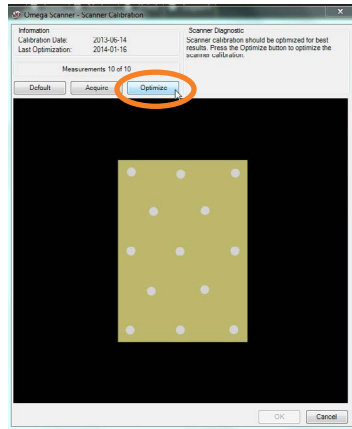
Omega Scanner - Scanner Calibration

Information
Calibration Date: 2013-06-14
Last Optimization: 2014-01-16

Measurements 10 of 10

Scanner Diagnostic
Scanner calibration should be optimized for best results. Press the Optimize button to optimize the scanner calibration.

Default
Acquire
Optimize

OK
Cancel